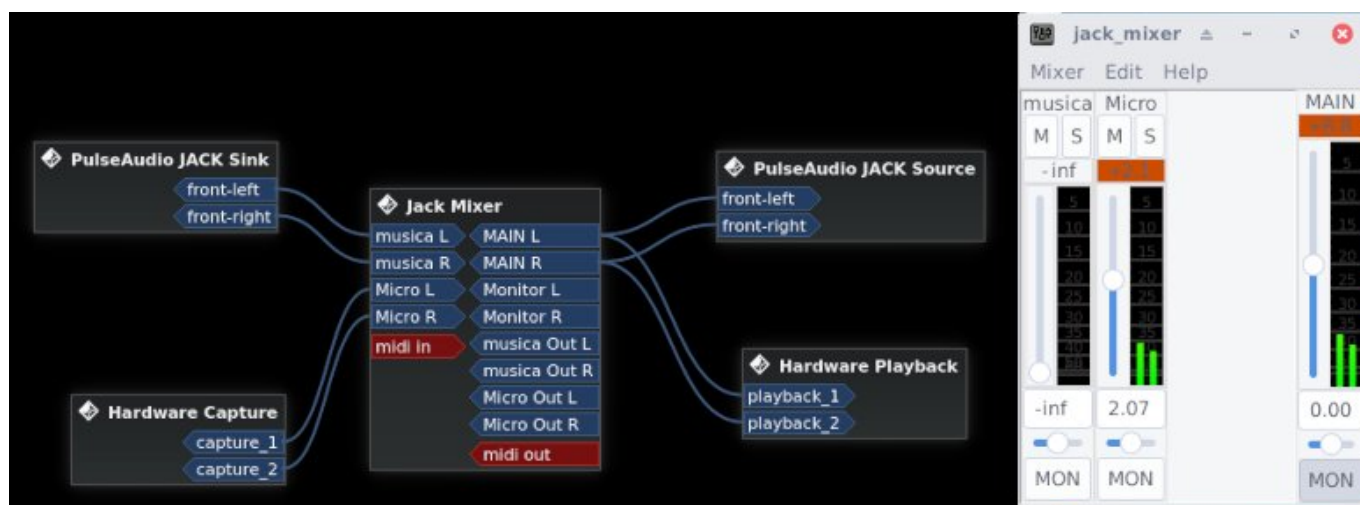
PulseAudio JACK Sink
front-left
front-right

Jack Mixer
musica L
musica R
Micro L
Micro R
midi in
MAIN L
MAIN R
Monitor L
Monitor R
musica Out L
musica Out R
Micro Out L
Micro Out R
midi out

PulseAudio JACK Source
front-left
front-right

Hardware Playback
playback_1
playback_2

Hardware Capture
capture_1
capture_2

jack_mixer
Mixer Edit Help
musica Micro MAIN
M S M S
-inf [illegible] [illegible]
5 10 15 20 25 30 35 40 50
-inf 2.07 0.00
MON MON MON